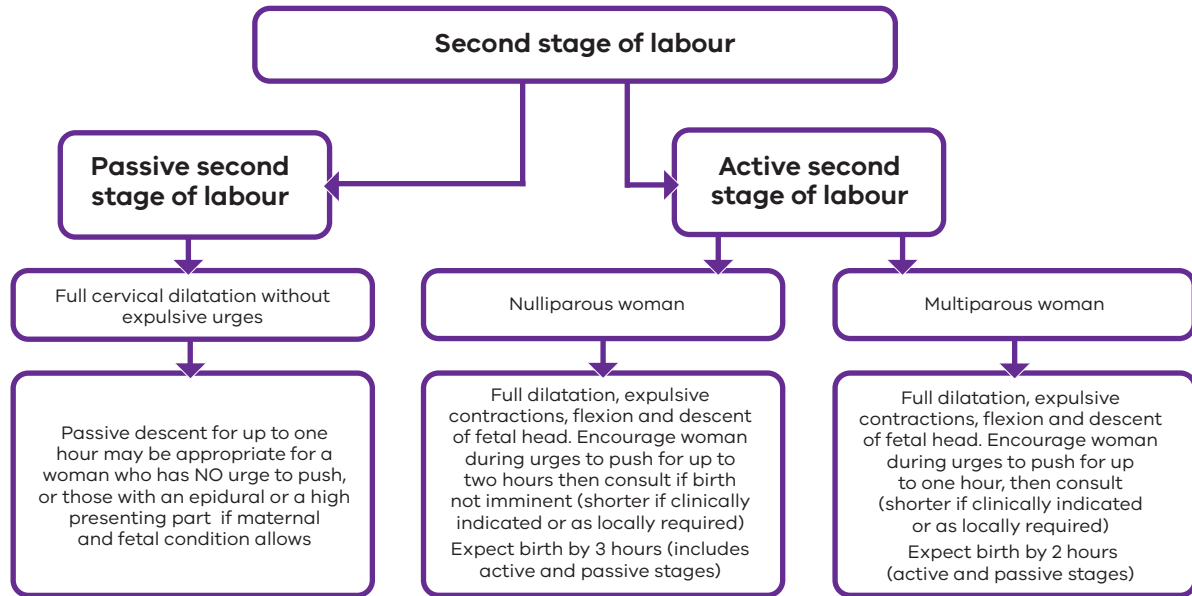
Second stage of labour

Passive second stage of labour

Full cervical dilatation without expulsive urges

Passive descent for up to one hour may be appropriate for a woman who has NO urge to push, or those with an epidural or a high presenting part if maternal and fetal condition allows

Active second stage of labour

Nulliparous woman

Full dilatation, expulsive contractions, flexion and descent of fetal head. Encourage woman during urges to push for up to two hours then consult if birth not imminent (shorter if clinically indicated or as locally required)

Expect birth by 3 hours (includes active and passive stages)

Multiparous woman

Full dilatation, expulsive contractions, flexion and descent of fetal head. Encourage woman during urges to push for up to one hour, then consult (shorter if clinically indicated or as locally required)

Expect birth by 2 hours (active and passive stages)